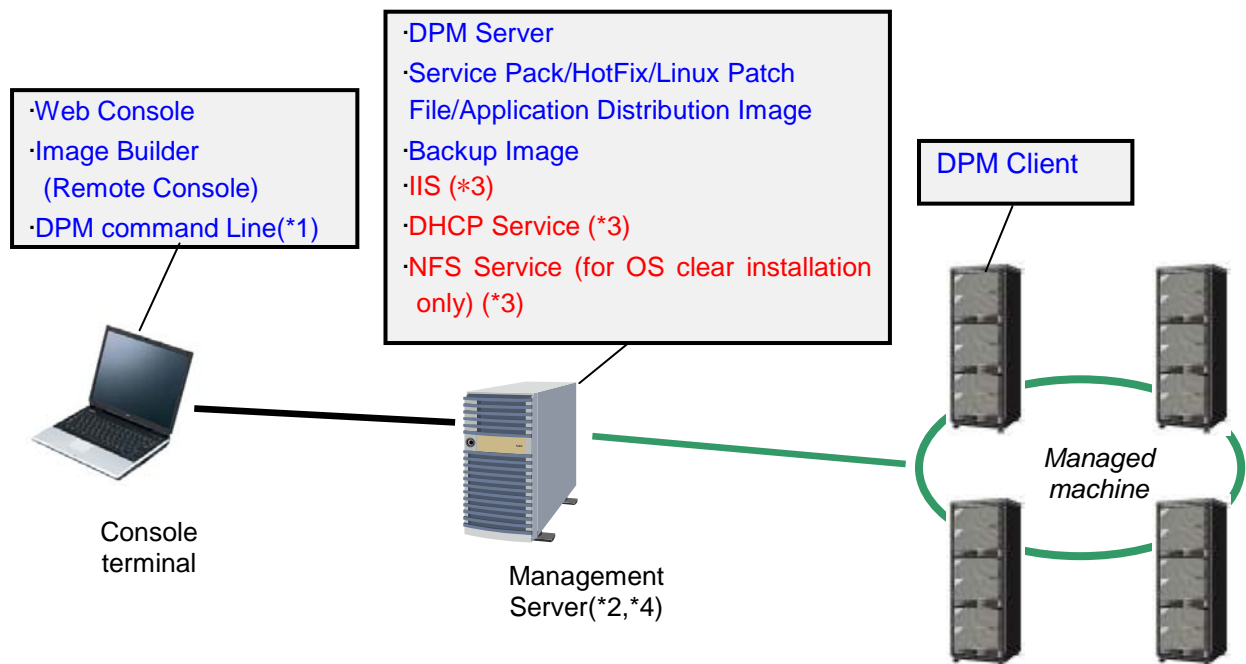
·DPM Server
·Service Pack/HotFix/Linux Patch File/Application Distribution Image
·Backup Image
·IIS (∗3)
·DHCP Service (*3)
·NFS Service (for OS clear installation only) (*3)

·Web Console
·Image Builder (Remote Console)
·DPM command Line(*1)

DPM Client

Console terminal

Management Server(*2,*4)

Managed machine